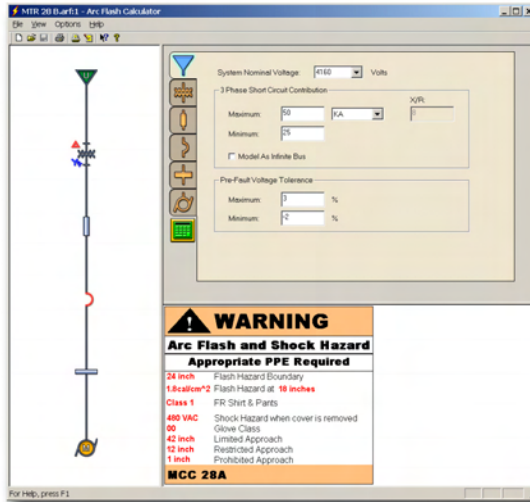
MTR 28 B.arf:1 - Arc Flash Calculator

File View Options Help

System Nominal Voltage: 4160 Volts

3 Phase Short Circuit Contribution

X/R:

Maximum: 50 KA

1

Minimum: 25

Model As Infinite Bus

Pre-Fault Voltage Tolerance

Maximum: 3 %

Minimum: -2 %

WARNING

Arc Flash and Shock Hazard

Appropriate PPE Required

24 inch Flash Hazard Boundary

1.8cal/cm^2 Flash Hazard at 18 inches

Class 1 FR Shirt & Pants

480 VAC Shock Hazard when cover is removed

00 Glove Class

42 inch Limited Approach

12 inch Restricted Approach

1 inch Prohibited Approach

MCC 28A

For Help, press F1